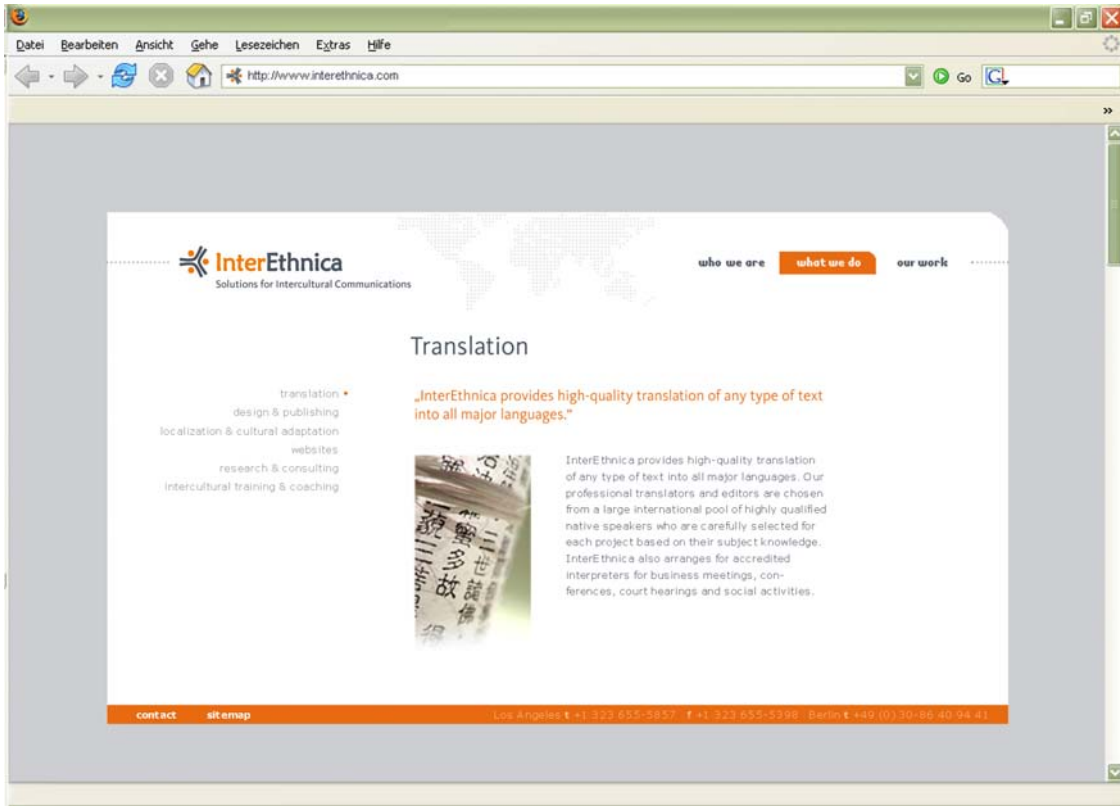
Datei Bearbeiten Ansicht Gehe Lesezeichen Extras Hilfe

http://www.interethnica.com

Go

InterEthnica
Solutions for Intercultural Communications

who we are what we do our work

Translation

translation •
design & publishing
localization & cultural adaptation
websites
research & consulting
intercultural training & coaching

„InterEthnica provides high-quality translation of any type of text into all major languages."

InterEthnica provides high-quality translation of any type of text into all major languages. Our professional translators and editors are chosen from a large international pool of highly qualified native speakers who are carefully selected for each project based on their subject knowledge. InterEthnica also arranges for accredited interpreters for business meetings, conferences, court hearings and social activities.

contact sitemap

Los Angeles t +1 323 655-5857 f +1 323 655-5398 Berlin t +49 (0)30-86 40 94 41